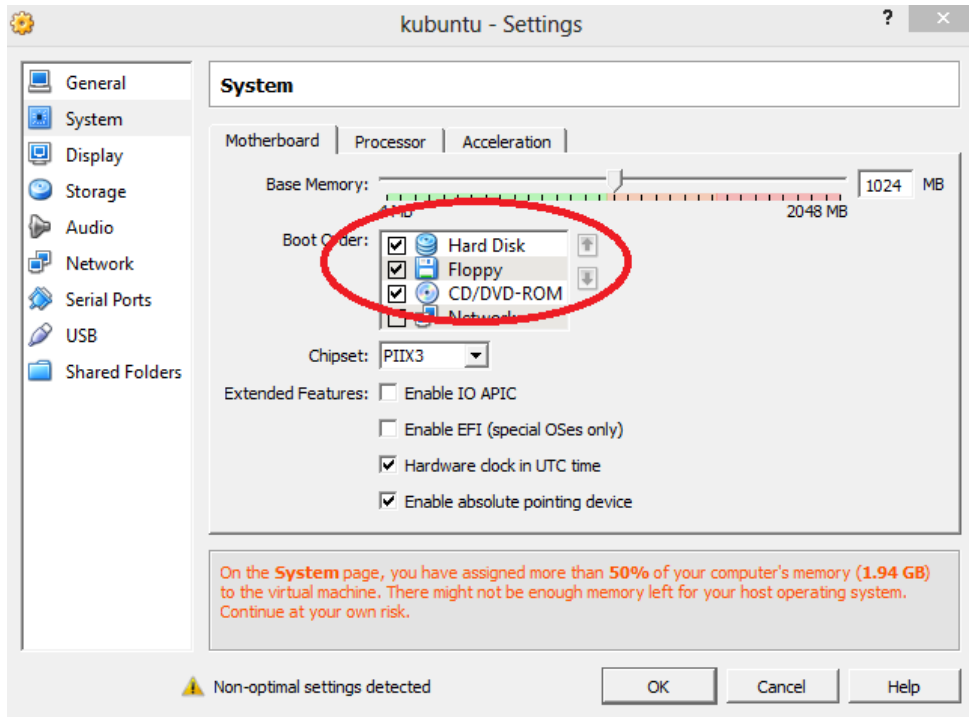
kubuntu - Settings

?

General
System
Display
Storage
Audio
Network
Serial Ports
USB
Shared Folders

System

Motherboard | Processor | Acceleration

Base Memory: 1024 MB
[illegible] MB 2048 MB

Boot Order: Hard Disk
Floppy
CD/DVD-ROM
Network

Chipset: PIIX3

Extended Features: Enable IO APIC
Enable EFI (special OSes only)
Hardware clock in UTC time
Enable absolute pointing device

On the System page, you have assigned more than 50% of your computer's memory (1.94 GB) to the virtual machine. There might not be enough memory left for your host operating system. Continue at your own risk.

Non-optimal settings detected

OK Cancel Help